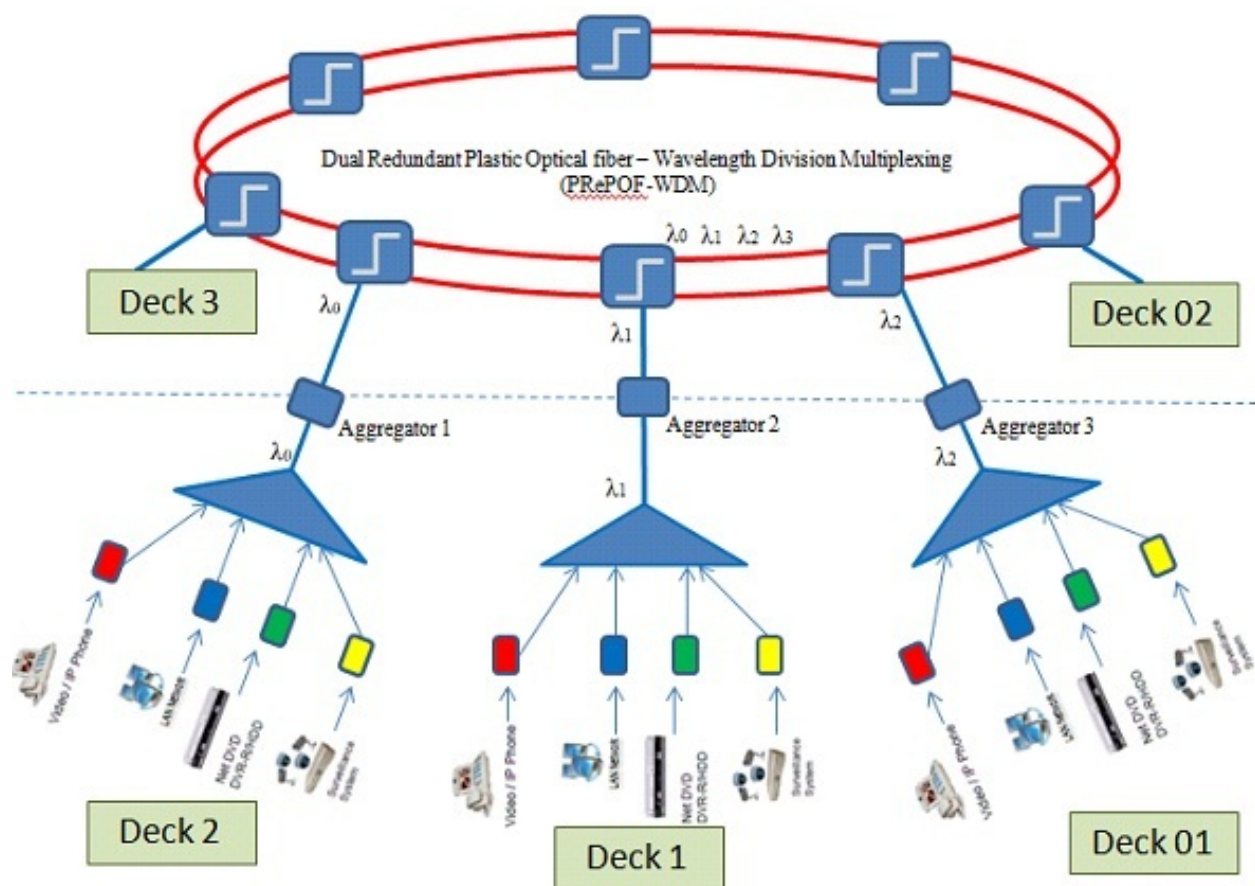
Dual Redundant Plastic Optical fiber – Wavelength Division Multiplexing (PRePOF-WDM)

$\lambda_0$ $\lambda_1$ $\lambda_2$ $\lambda_3$

Deck 3

Deck 02

$\lambda_0$

$\lambda_1$

$\lambda_2$

Aggregator 1

Aggregator 2

Aggregator 3

$\lambda_0$

$\lambda_1$

$\lambda_2$

Video / IP Phone

LAN Network

Net DVD DVR-R/HDD

Surveillance System

Video / IP Phone

LAN Network

Net DVD DVR-R/HDD

Surveillance System

Video / IP Phone

LAN Network

Net DVD DVR-R/HDD

Surveillance System

Deck 2

Deck 1

Deck 01